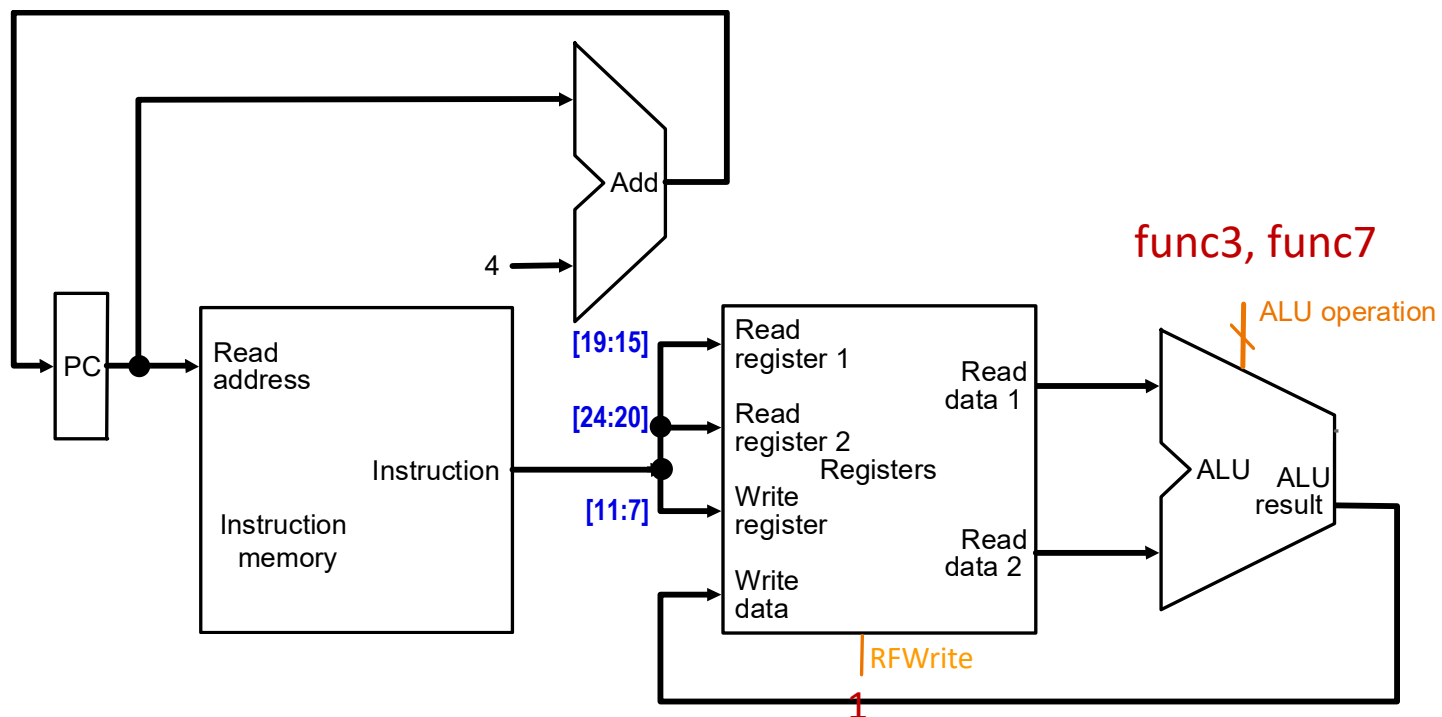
Add

4

func3, func7

ALU operation

PC

Read address

Instruction

Instruction memory

[19:15]

[24:20]

[11:7]

Read register 1

Read register 2

Write register

Write data

Registers

Read data 1

Read data 2

ALU

ALU result

RFWrite

1